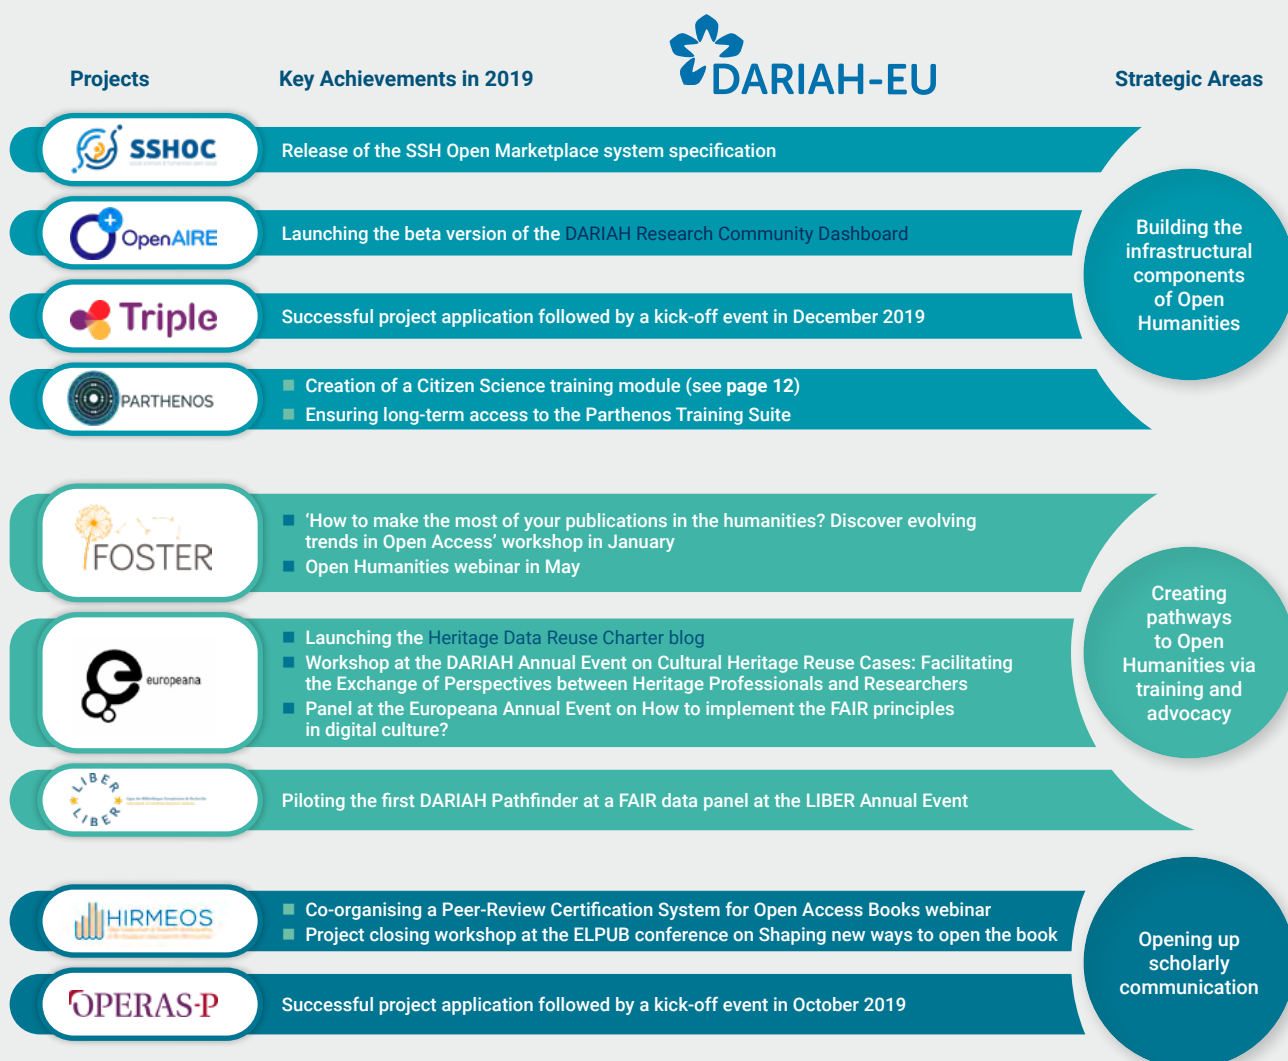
Projects

Key Achievements in 2019

DARIAH-EU

Strategic Areas

SSHOC

Release of the SSH Open Marketplace system specification

OpenAIRE

Launching the beta version of the DARIAH Research Community Dashboard

Triple

Successful project application followed by a kick-off event in December 2019

PARTHENOS

Creation of a Citizen Science training module (see page 12)
Ensuring long-term access to the Parthenos Training Suite

Building the infrastructural components of Open Humanities

FOSTER

'How to make the most of your publications in the humanities? Discover evolving trends in Open Access' workshop in January
Open Humanities webinar in May

europeana

Launching the Heritage Data Reuse Charter blog
Workshop at the DARIAH Annual Event on Cultural Heritage Reuse Cases: Facilitating the Exchange of Perspectives between Heritage Professionals and Researchers
Panel at the Europeana Annual Event on How to implement the FAIR principles in digital culture?

LIBER

Piloting the first DARIAH Pathfinder at a FAIR data panel at the LIBER Annual Event

Creating pathways to Open Humanities via training and advocacy

HIRMEOS

Co-organising a Peer-Review Certification System for Open Access Books webinar
Project closing workshop at the ELPUB conference on Shaping new ways to open the book

OPERAS-P

Successful project application followed by a kick-off event in October 2019

Opening up scholarly communication